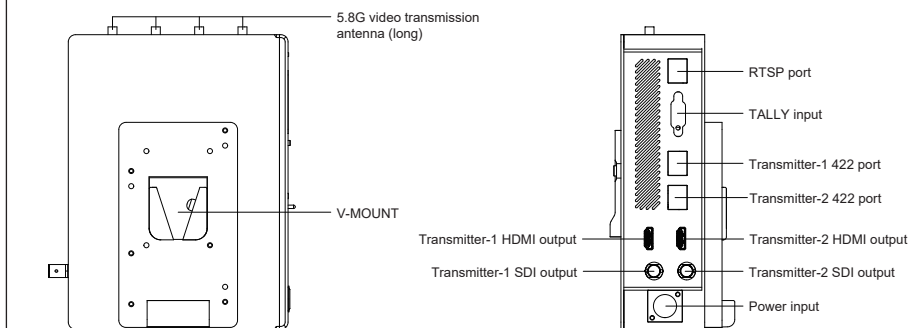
5.8G video transmission antenna (long)

V-MOUNT

RTSP port

TALLY input

Transmitter-1 422 port

Transmitter-2 422 port

Transmitter-1 HDMI output

Transmitter-2 HDMI output

Transmitter-1 SDI output

Transmitter-2 SDI output

Power input